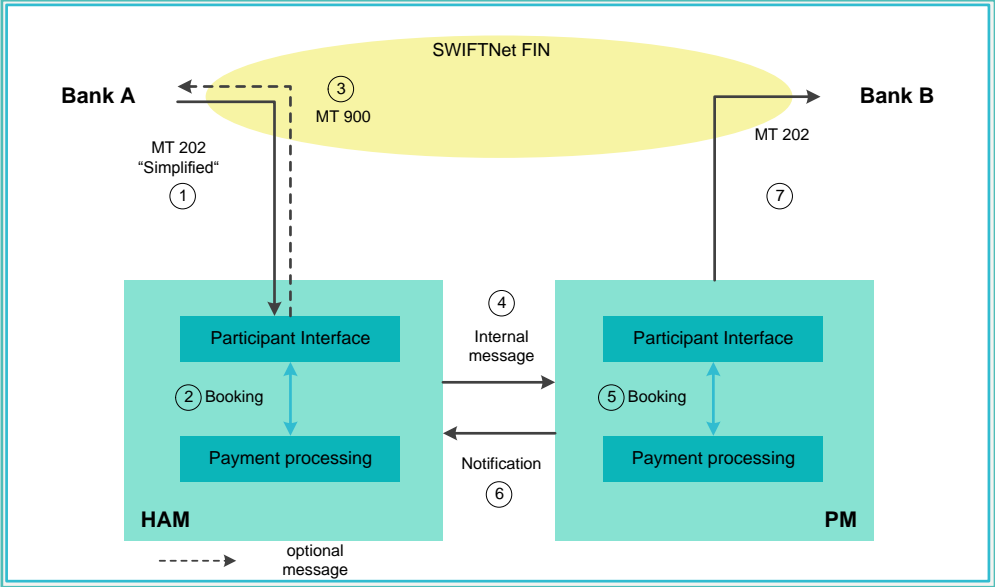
SWIFTNet FIN

Bank A

3
MT 900

Bank B

MT 202
“Simplified“
1

MT 202

7

4
Internal message

Participant Interface

2 Booking

Payment processing

HAM

Notification
6

Participant Interface

5 Booking

Payment processing

PM

optional message